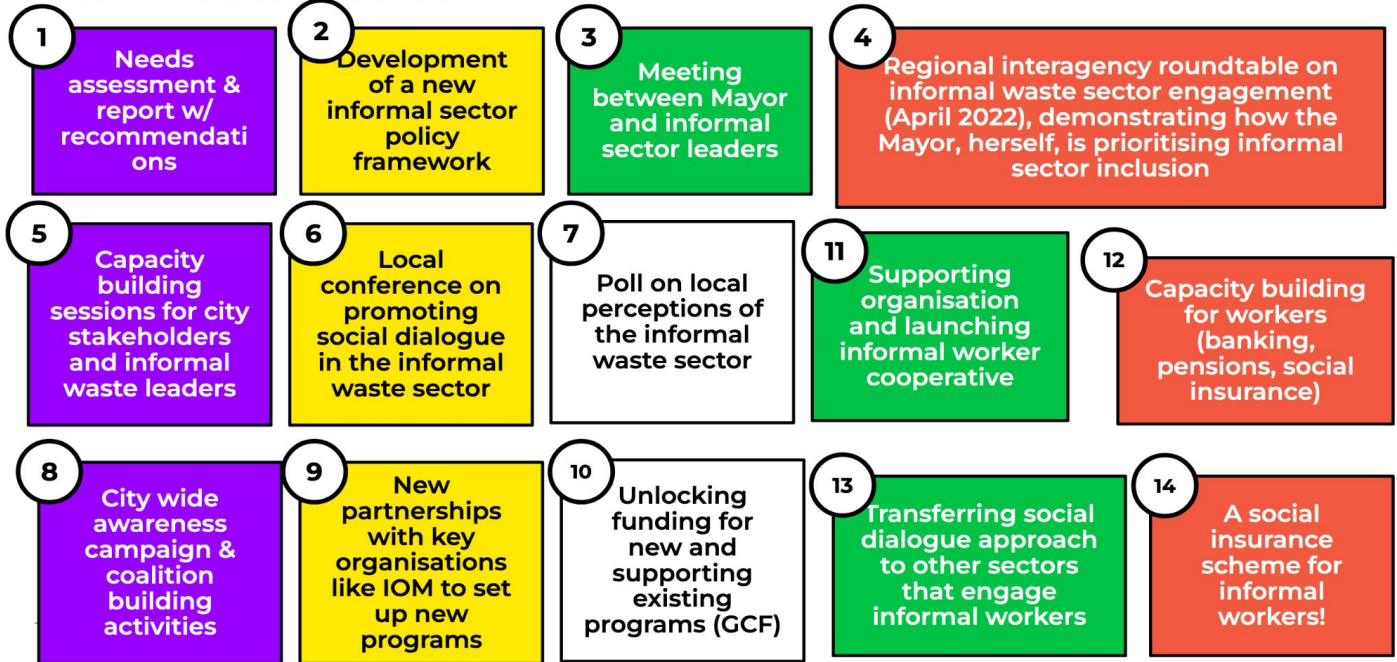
1
Needs assessment & report w/ recommendati ons

2
Development of a new informal sector policy framework

3
Meeting between Mayor and informal sector leaders

4
Regional interagency roundtable on informal waste sector engagement (April 2022), demonstrating how the Mayor, herself, is prioritising informal sector inclusion

5
Capacity building sessions for city stakeholders and informal waste leaders

6
Local conference on promoting social dialogue in the informal waste sector

7
Poll on local perceptions of the informal waste sector

11
Supporting organisation and launching informal worker cooperative

12
Capacity building for workers (banking, pensions, social insurance)

8
City wide awareness campaign & coalition building activities

9
New partnerships with key organisations like IOM to set up new programs

10
Unlocking funding for new and supporting existing programs (GCF)

13
Transferring social dialogue approach to other sectors that engage informal workers

14
A social insurance scheme for informal workers!